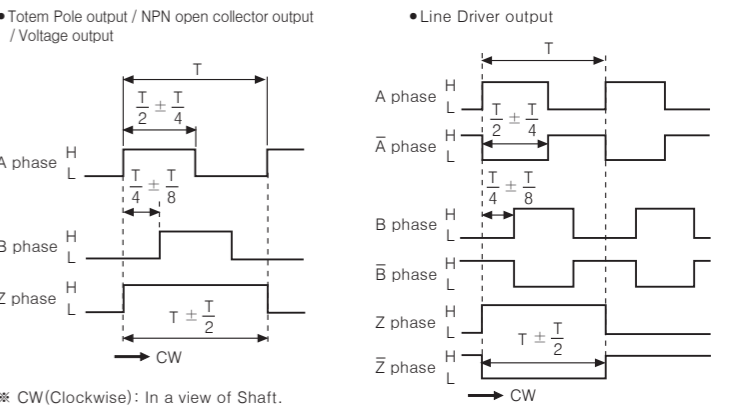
●Totem Pole output / NPN open collector output / Voltage output

T

$\frac{T}{2} \pm \frac{T}{4}$

A phase H L

$\frac{T}{4} \pm \frac{T}{8}$

B phase H L

Z phase H L

$T \pm \frac{T}{2}$

CW

※ CW(Clockwise): In a view of Shaft.

●Line Driver output

T

A phase H L

$\frac{T}{2} \pm \frac{T}{4}$

$\overline{A}$ phase H L

$\frac{T}{4} \pm \frac{T}{8}$

B phase H L

$\overline{B}$ phase H L

Z phase H L

$T \pm \frac{T}{2}$

$\overline{Z}$ phase H L

CW